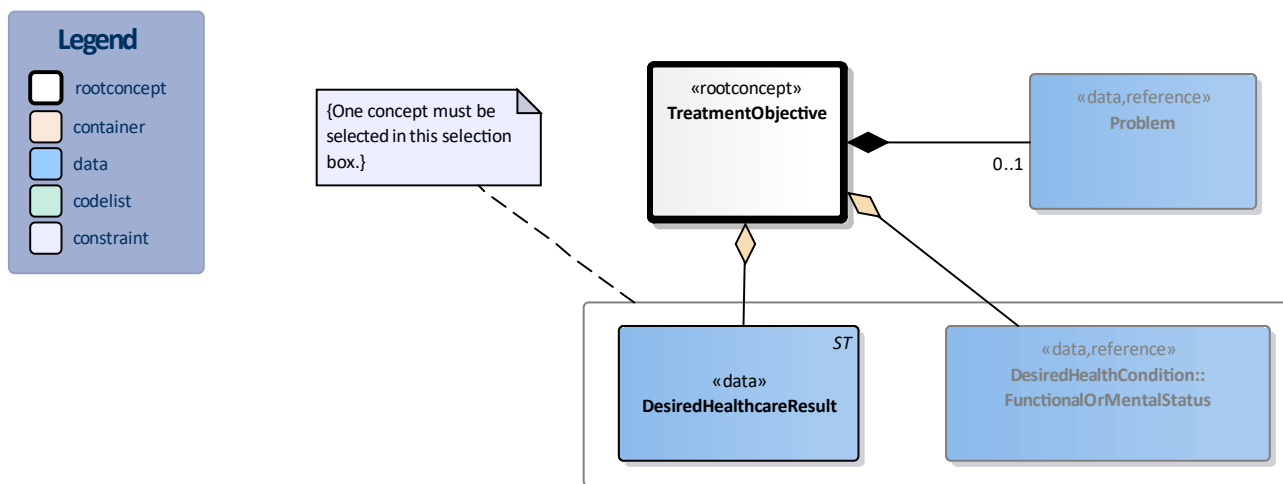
Legend

rootconcept

container

data

codelist

constraint

{One concept must be selected in this selection box.}

«rootconcept»
TreatmentObjective

«data,reference»
Problem

0..1

ST

«data»
DesiredHealthcareResult

«data,reference»
DesiredHealthCondition::
FunctionalOrMentalStatus